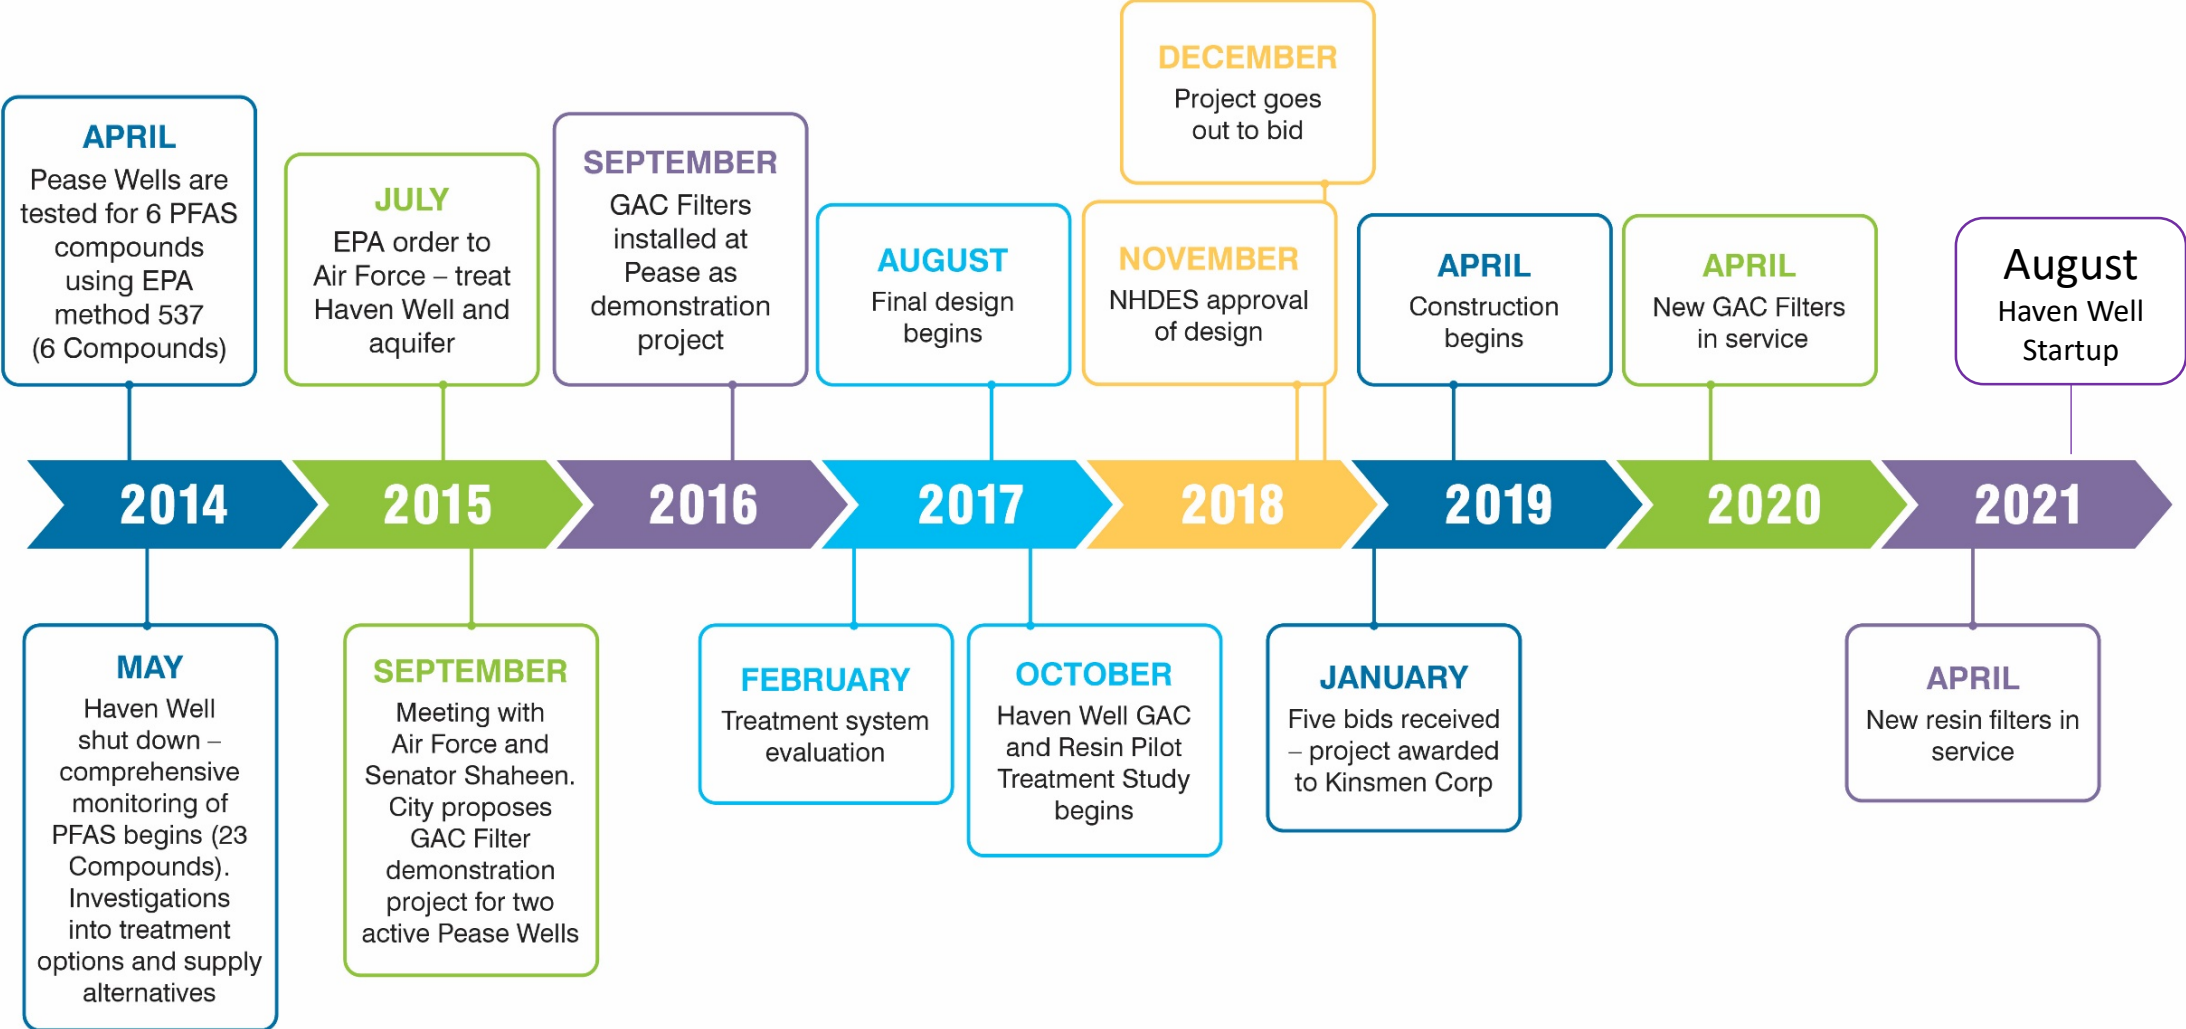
APRIL
Pease Wells are tested for 6 PFAS compounds using EPA method 537 (6 Compounds)

JULY
EPA order to Air Force – treat Haven Well and aquifer

SEPTEMBER
GAC Filters installed at Pease as demonstration project

AUGUST
Final design begins

DECEMBER
Project goes out to bid

NOVEMBER
NHDES approval of design

APRIL
Construction begins

APRIL
New GAC Filters in service

August
Haven Well Startup

2014

2015

2016

2017

2018

2019

2020

2021

MAY
Haven Well shut down – comprehensive monitoring of PFAS begins (23 Compounds). Investigations into treatment options and supply alternatives

SEPTEMBER
Meeting with Air Force and Senator Shaheen. City proposes GAC Filter demonstration project for two active Pease Wells

FEBRUARY
Treatment system evaluation

OCTOBER
Haven Well GAC and Resin Pilot Treatment Study begins

JANUARY
Five bids received – project awarded to Kinsmen Corp

APRIL
New resin filters in service